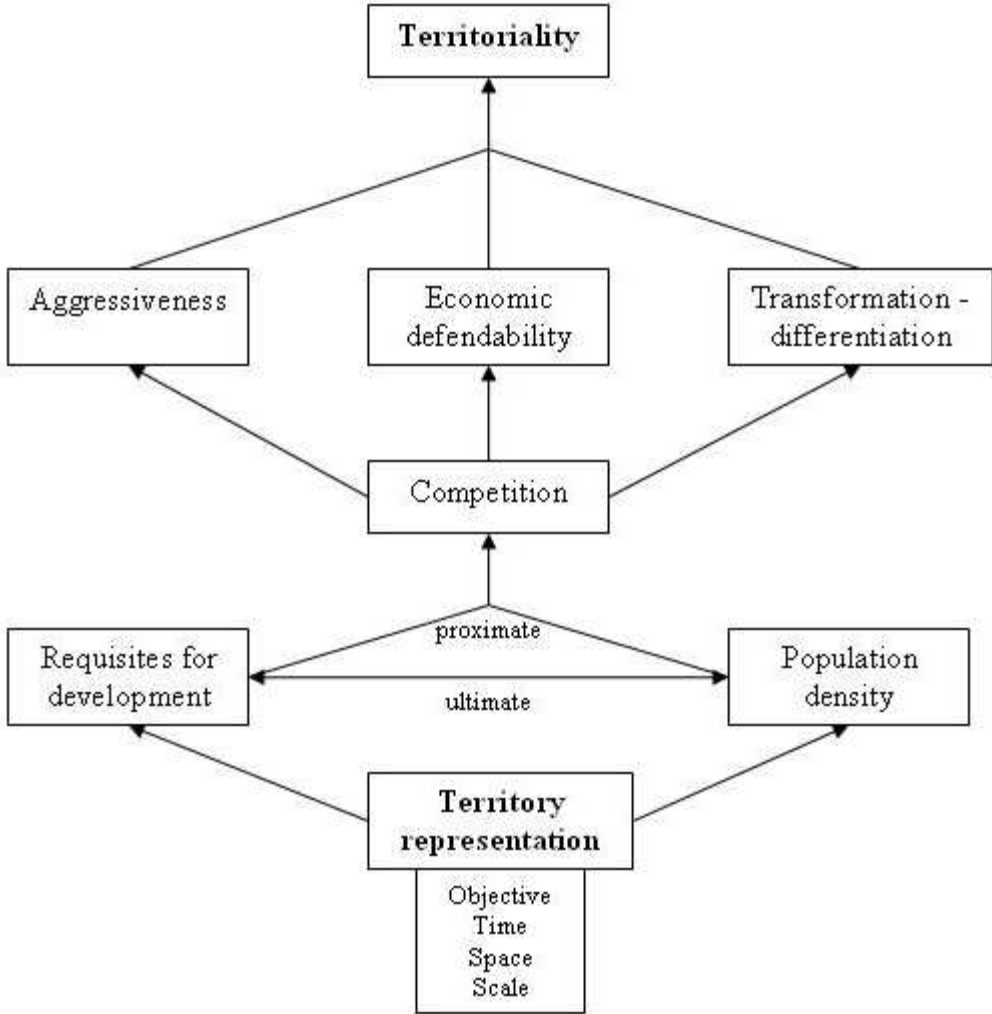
Territoriality

Aggressiveness

Economic defendability

Transformation - differentiation

Competition

proximate

Requisites for development

ultimate

Population density

Territory representation

Objective
Time
Space
Scale